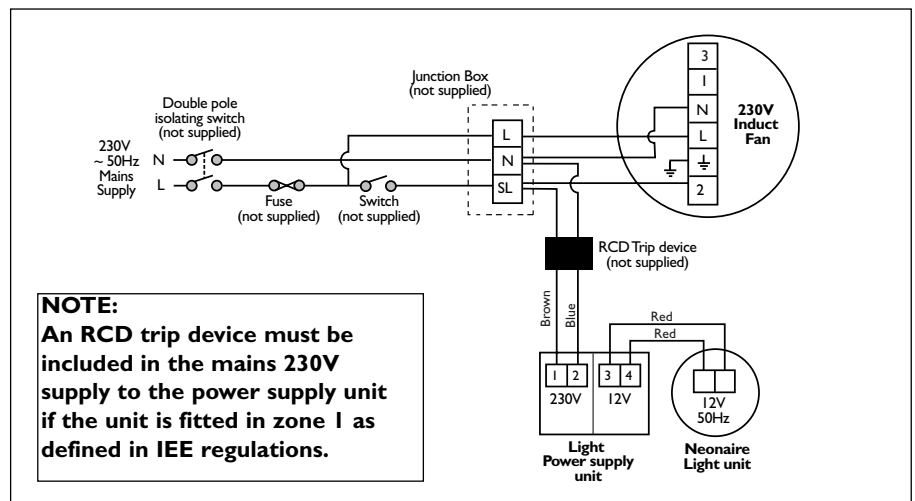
Junction Box
(not supplied)

Double pole
isolating switch
(not supplied)

230V
~ 50Hz
Mains
Supply

N

L

Fuse
(not supplied)

Switch
(not supplied)

L

N

SL

3

1

N

L

⏚

2

230V
Induct
Fan

RCD Trip device
(not supplied)

Brown

Blue

Red

Red

NOTE:
An RCD trip device must be included in the mains 230V supply to the power supply unit if the unit is fitted in zone 1 as defined in IEE regulations.

1

2

3

4

230V

12V

12V
50Hz

Light
Power supply
unit

Neonaire
Light unit